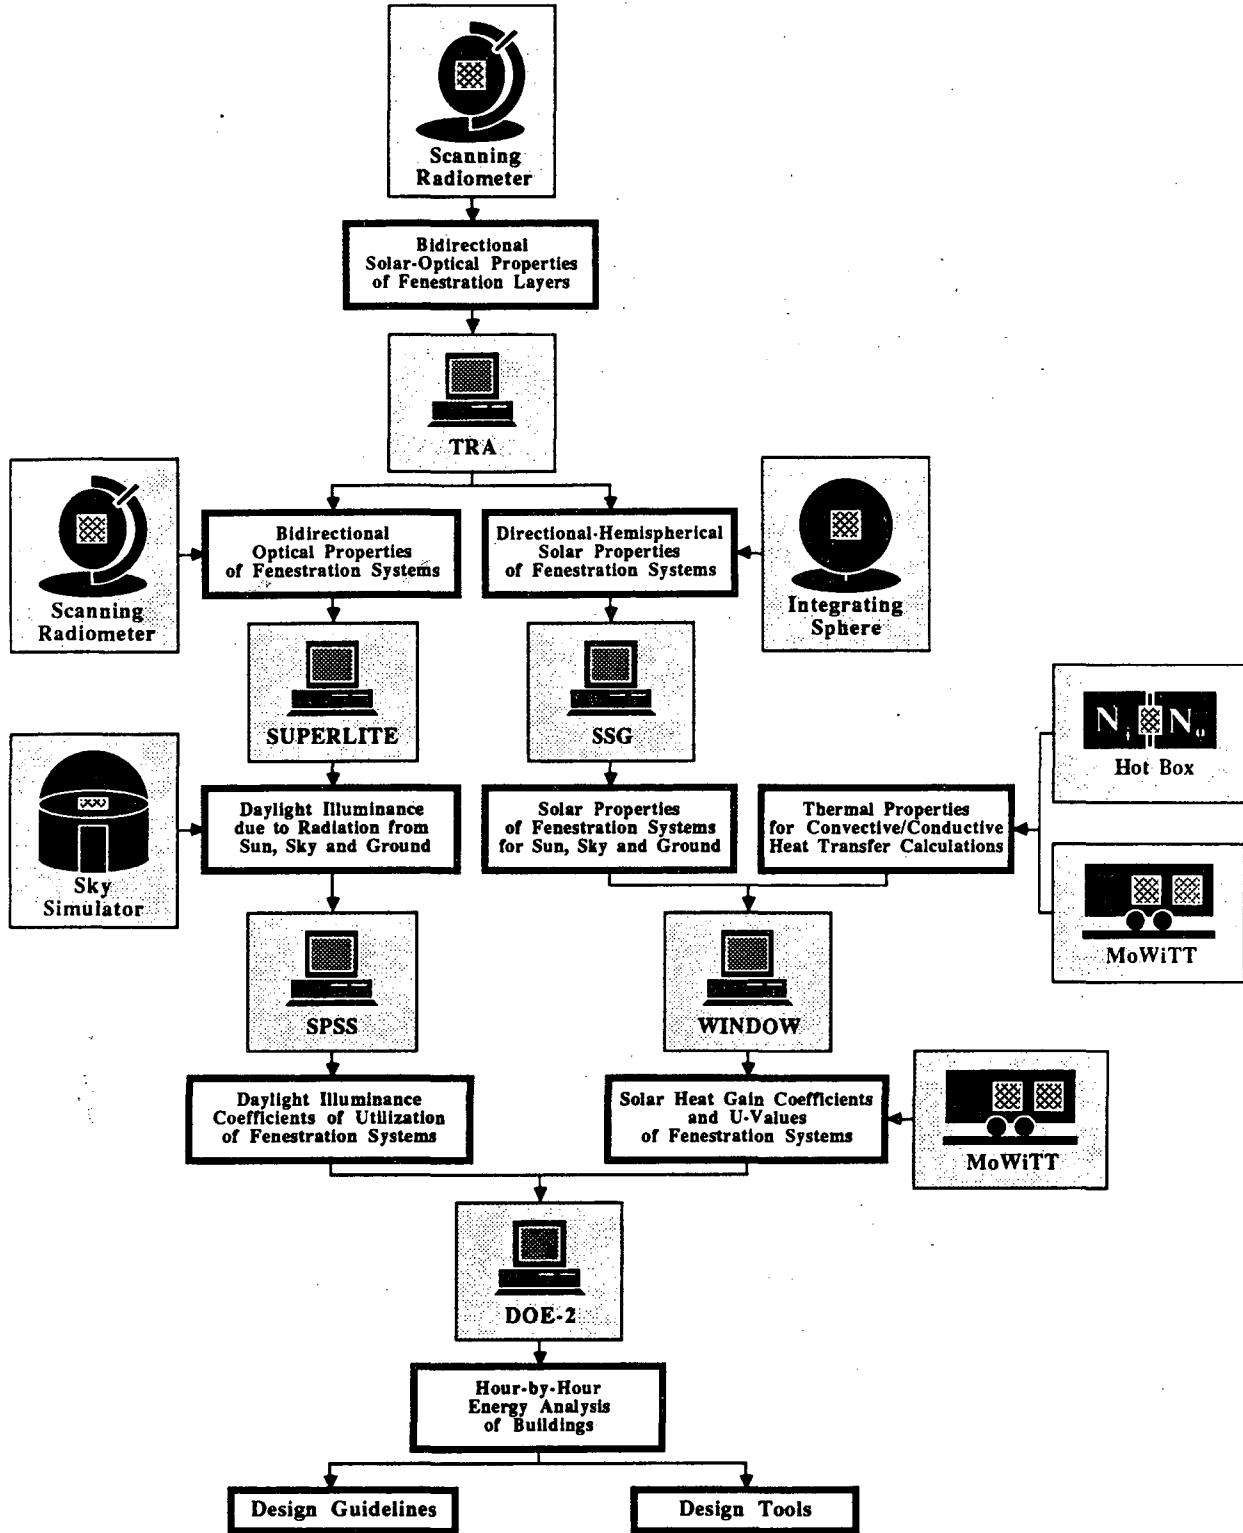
Scanning Radiometer

Bidirectional Solar-Optical Properties of Fenestration Layers

TRA

Scanning Radiometer

Bidirectional Optical Properties of Fenestration Systems

Directional-Hemispherical Solar Properties of Fenestration Systems

Integrating Sphere

SUPERLITE

SSG

$N_i$ $N_o$

Hot Box

Sky Simulator

Daylight Illuminance due to Radiation from Sun, Sky and Ground

Solar Properties of Fenestration Systems for Sun, Sky and Ground

Thermal Properties for Convective/Conductive Heat Transfer Calculations

MoWiTT

SPSS

WINDOW

Daylight Illuminance Coefficients of Utilization of Fenestration Systems

Solar Heat Gain Coefficients and U-Values of Fenestration Systems

MoWiTT

DOE-2

Hour-by-Hour Energy Analysis of Buildings

Design Guidelines

Design Tools